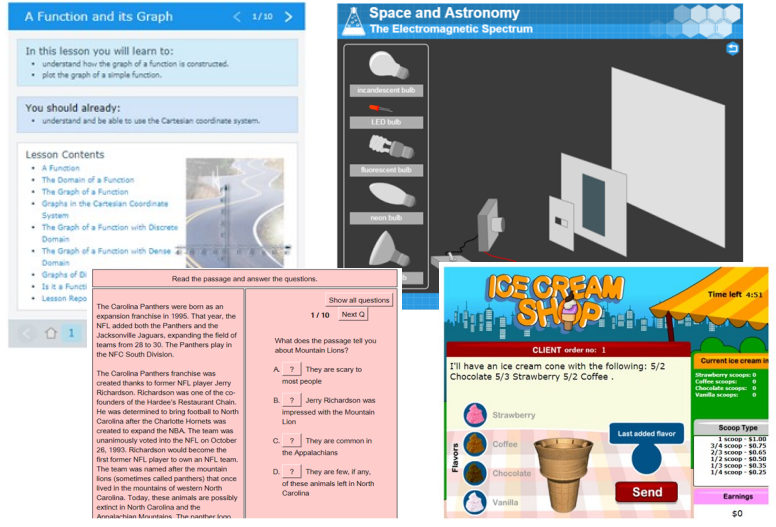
A Function and its Graph 1/10

In this lesson you will learn to:
• understand how the graph of a function is constructed.
• plot the graph of a simple function.

You should already:
• understand and be able to use the Cartesian coordinate system.

Lesson Contents
• A Function
• The Domain of a Function
• The Graph of a Function
• Graphs in the Cartesian Coordinate System
• The Graph of a Function with Discrete Domain
• The Graph of a Function with Dense Domain
• Graphs of Di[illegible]
• Is it a Functi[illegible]
• Lesson Repo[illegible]

1

Space and Astronomy
The Electromagnetic Spectrum

incandescent bulb
LED bulb
fluorescent bulb
neon bulb

Read the passage and answer the questions.

The Carolina Panthers were born as an expansion franchise in 1995. That year, the NFL added both the Panthers and the Jacksonville Jaguars, expanding the field of teams from 28 to 30. The Panthers play in the NFC South Division.

The Carolina Panthers franchise was created thanks to former NFL player Jerry Richardson. Richardson was one of the co-founders of the Hardee's Restaurant Chain. He was determined to bring football to North Carolina after the Charlotte Hornets was created to expand the NBA. The team was unanimously voted into the NFL on October 26, 1993. Richardson would become the first former NFL player to own an NFL team. The team was named after the mountain lions (sometimes called panthers) that once lived in the mountains of western North Carolina. Today, these animals are possibly extinct in North Carolina and the Appalachian Mountains. The panther logo

Show all questions
1 / 10 Next Q

What does the passage tell you about Mountain Lions?

A. ? They are scary to most people

B. ? Jerry Richardson was impressed with the Mountain Lion

C. ? They are common in the Appalachians

D. ? They are few, if any, of these animals left in North Carolina

ICE CREAM SHOP
Time left 4:51

CLIENT order no: 1

I'll have an ice cream cone with the following: 5/2 Chocolate 5/3 Strawberry 5/2 Coffee .

Flavors
Strawberry
Coffee
Chocolate
Vanilla

Last added flavor

Send

Current ice cream in
Strawberry scoops: 0
Coffee scoops: 0
Chocolate scoops: 0
Vanilla scoops: 0

Scoop Type
1 scoop - $1.00
3/4 scoop - $0.75
2/3 scoop - $0.65
1/2 scoop - $0.50
1/3 scoop - $0.35
1/4 scoop - $0.25

Earnings
$0